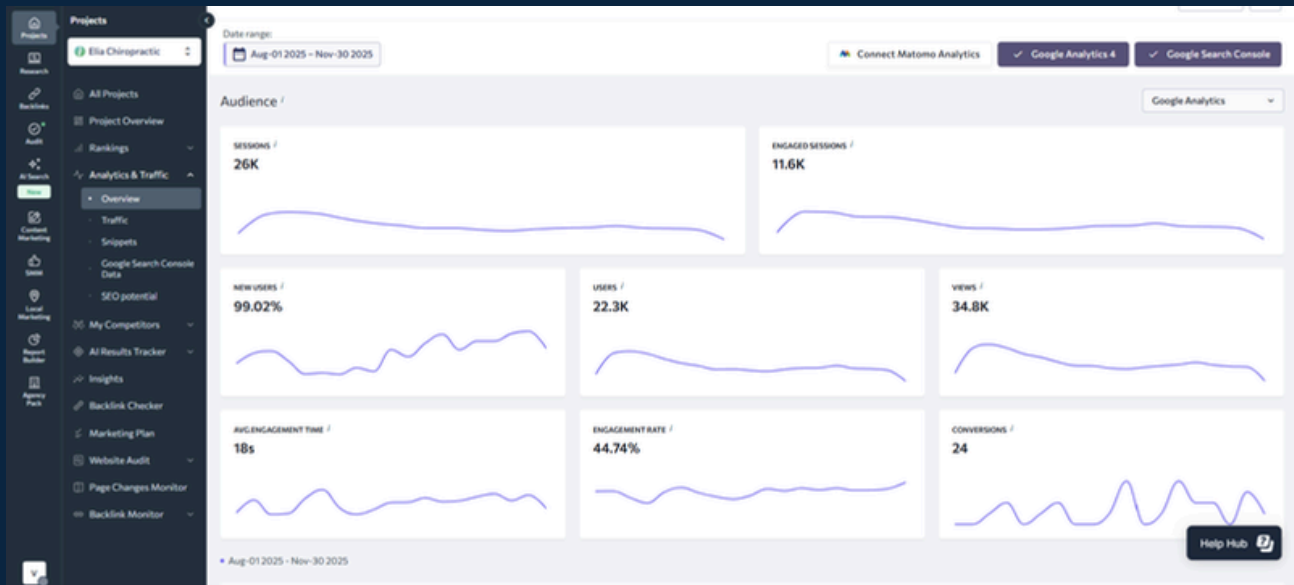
Projects
Research
Backlinks
Audit
AI Search
New
Content Marketing
SMM
Local Marketing
Report Builder
Agency Pack

Projects
Elia Chiropractic
All Projects
Project Overview
Rankings
Analytics & Traffic
Overview
Traffic
Snippets
Google Search Console Data
SEO potential
My Competitors
AI Results Tracker
Insights
Backlink Checker
Marketing Plan
Website Audit
Page Changes Monitor
Backlink Monitor

Date range:
Aug-01 2025 – Nov-30 2025
Connect Matomo Analytics
Google Analytics 4
Google Search Console

Audience
Google Analytics

SESSIONS
26K

ENGAGED SESSIONS
11.6K

NEW USERS
99.02%

USERS
22.3K

VIEWS
34.8K

AVG.ENGAGEMENT TIME
18s

ENGAGEMENT RATE
44.74%

CONVERSIONS
24

Aug-01 2025 - Nov-30 2025

Help Hub